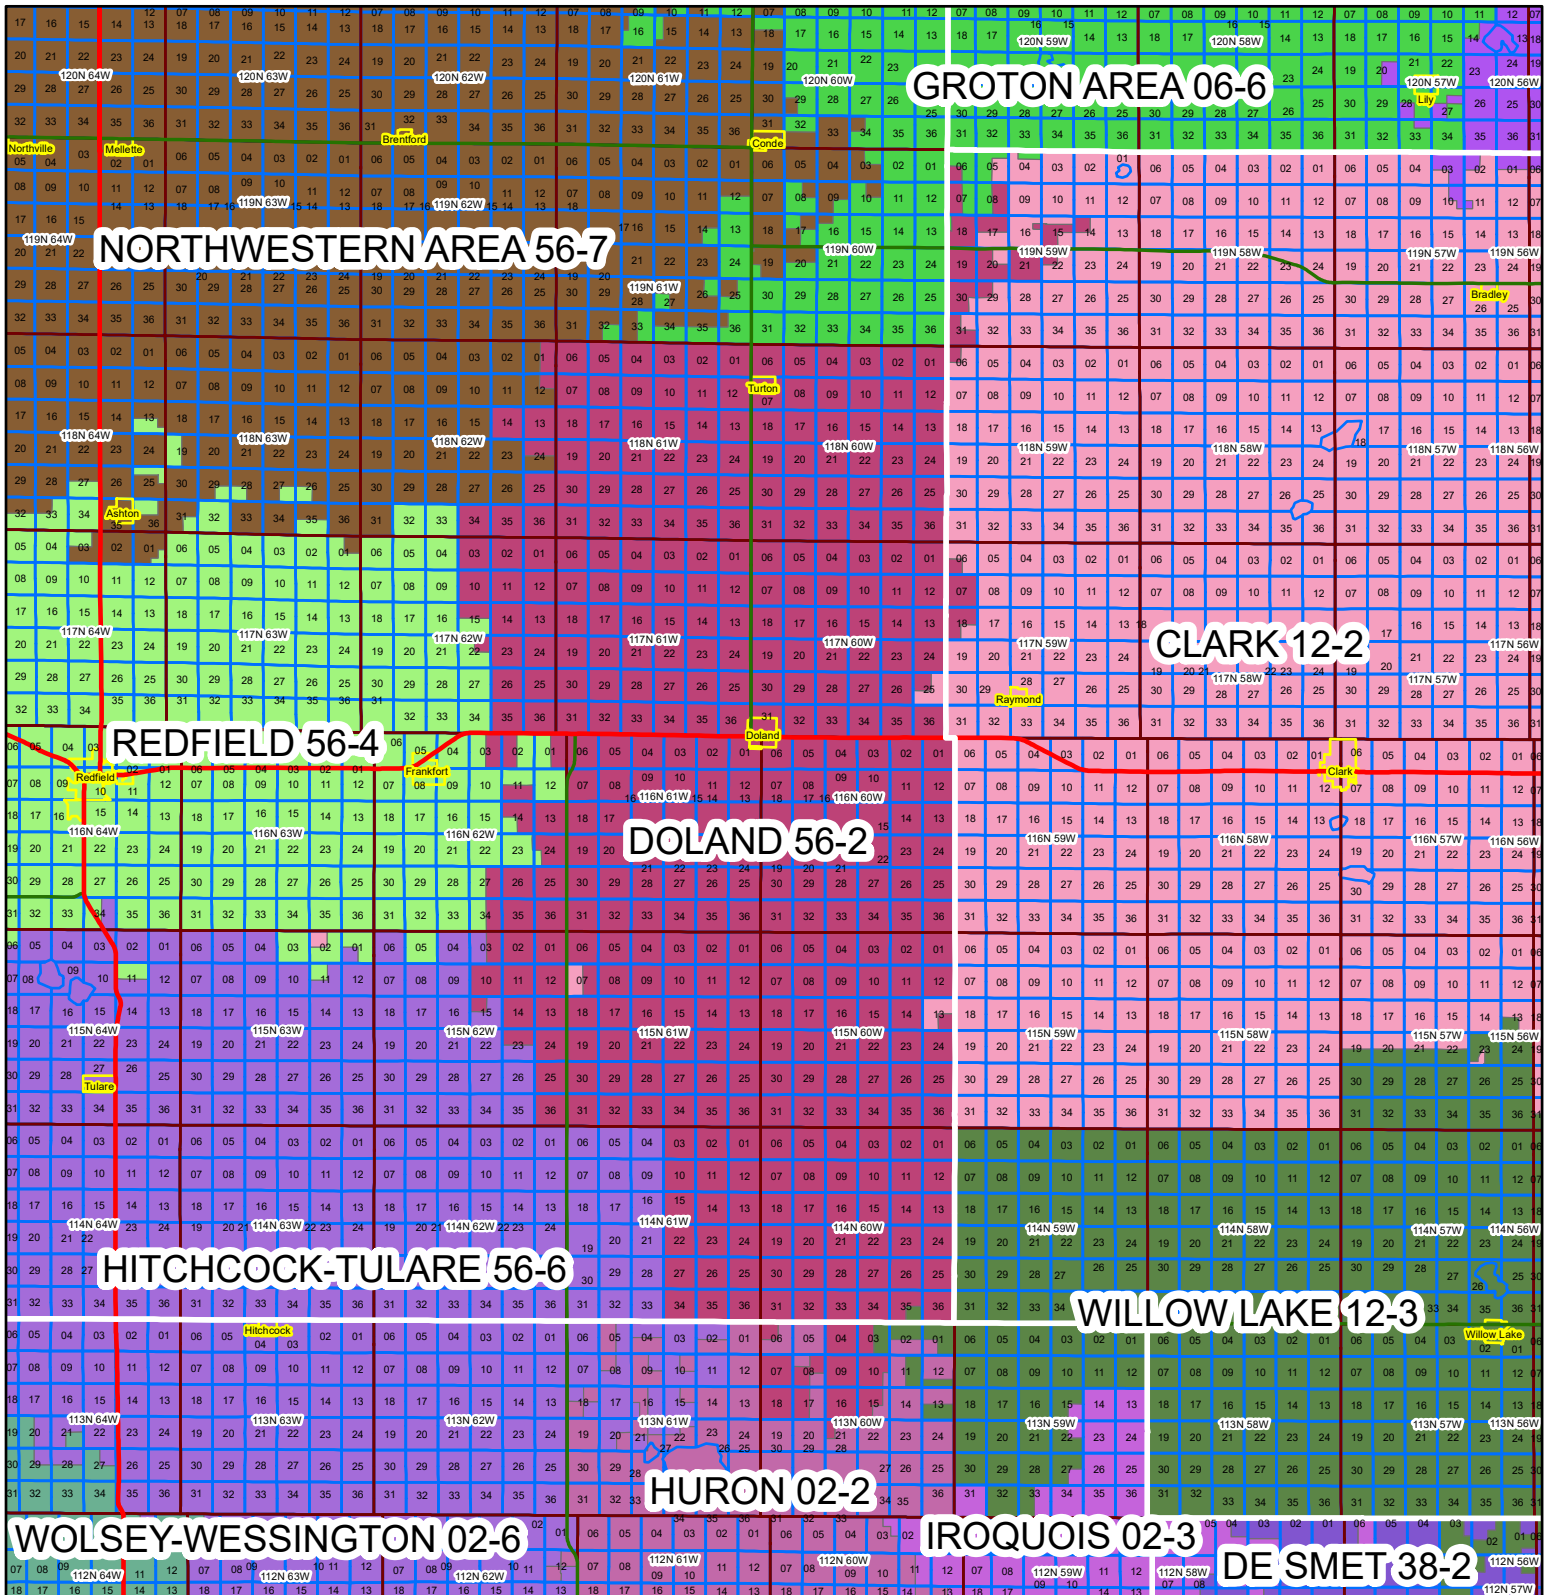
GROTON AREA 06-6

NORTHWESTERN AREA 56-7

REDFIELD 56-4

CLARK 12-2

DOLAND 56-2

HITCHCOCK-TULARE 56-6

WILLOW LAKE 12-3

HURON 02-2

WOLSEY-WESSINGTON 02-6

IROQUOIS 02-3

DE SMET 38-2

Northville
Mellette
Brentford
Conde
Lily
Bradley
Turton
Ashton
Raymond
Doland
Redfield
Frankfort
Clark
Tulare
Hitchcock
Willow Lake

120N 64W
120N 63W
120N 62W
120N 61W
120N 60W
120N 59W
120N 58W
120N 57W
120N 56W
119N 64W
119N 63W
119N 62W
119N 61W
119N 60W
119N 59W
119N 58W
119N 57W
119N 56W
118N 64W
118N 63W
118N 62W
118N 61W
118N 60W
118N 59W
118N 58W
118N 57W
118N 56W
117N 64W
117N 63W
117N 62W
117N 61W
117N 60W
117N 59W
117N 58W
117N 57W
117N 56W
116N 64W
116N 63W
116N 62W
116N 61W
116N 60W
116N 59W
116N 58W
116N 57W
116N 56W
115N 64W
115N 63W
115N 62W
115N 61W
115N 60W
115N 59W
115N 58W
115N 57W
115N 56W
114N 64W
114N 63W
114N 62W
114N 61W
114N 60W
114N 59W
114N 58W
114N 57W
114N 56W
113N 64W
113N 63W
113N 62W
113N 61W
113N 60W
113N 59W
113N 58W
113N 57W
113N 56W
112N 64W
112N 63W
112N 62W
112N 61W
112N 60W
112N 59W
112N 58W
112N 57W
112N 56W